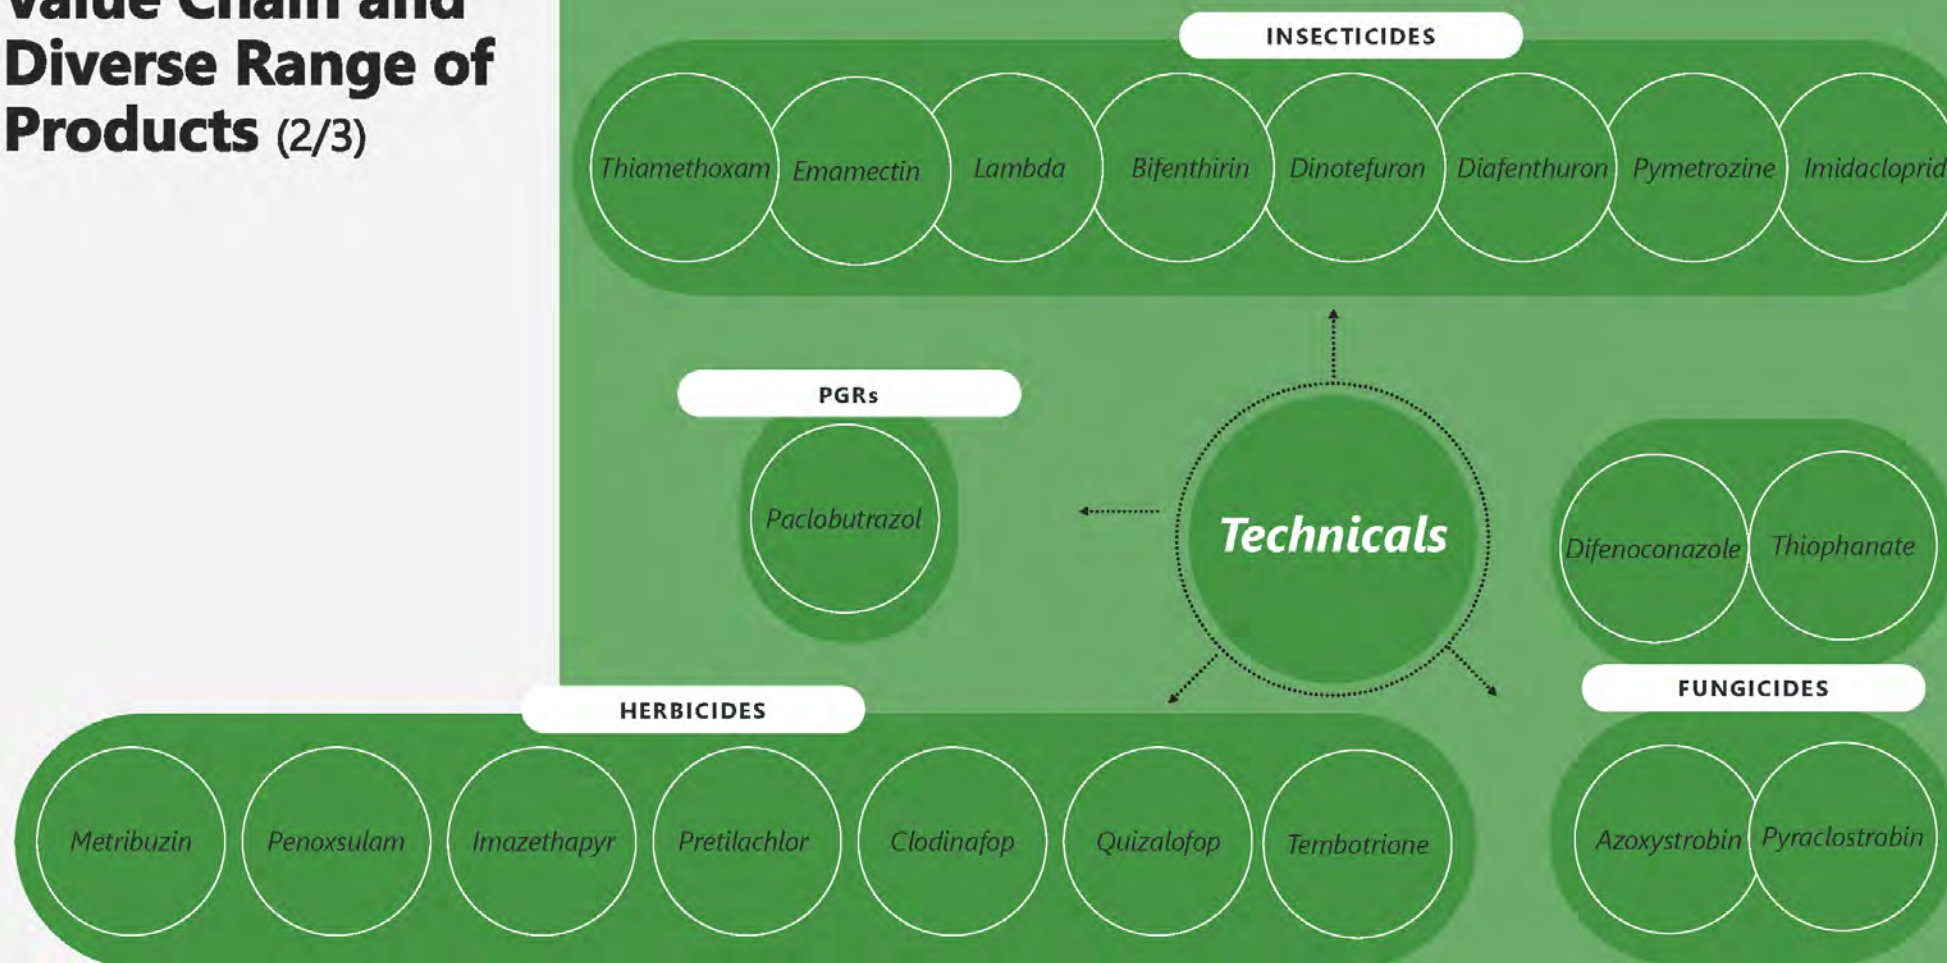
Value Chain and Diverse Range of Products (2/3)

INSECTICIDES

Thiamethoxam
Emamectin
Lambda
Bifenthirin
Dinotefuron
Diafenthuron
Pymetrozine
Imidaclopri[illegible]

PGRs

Paclobutrazol

Technicals

Difenoconazole
Thiophanate

FUNGICIDES

Azoxystrobin
Pyraclostrobin

HERBICIDES

Metribuzin
Penoxsulam
Imazethapyr
Pretilachlor
Clodinafop
Quizalofop
Tembotrione